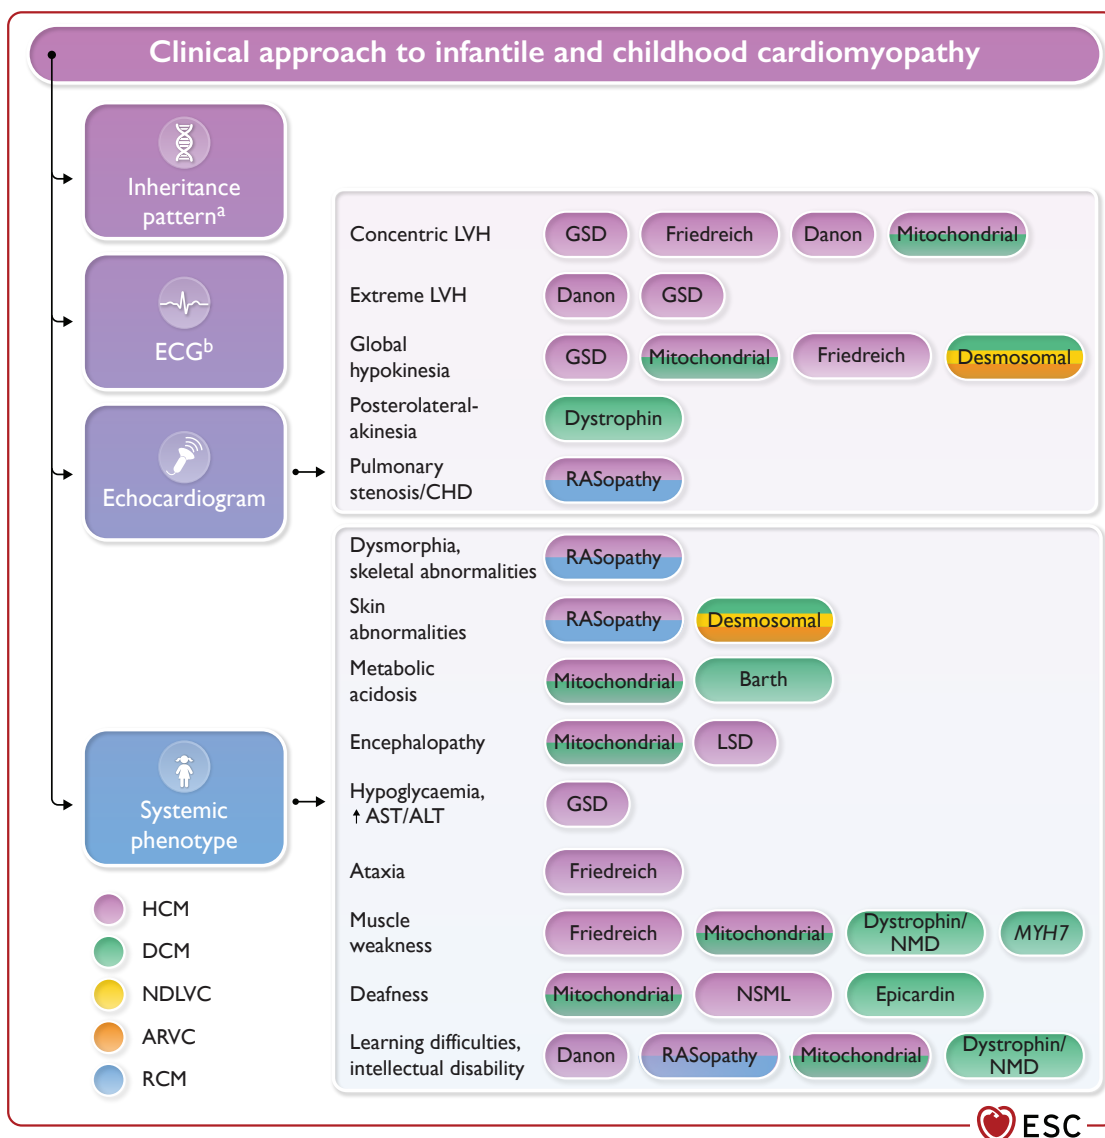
Clinical approach to infantile and childhood cardiomyopathy

Inheritance pattern$^a$

ECG$^b$

Echocardiogram

Systemic phenotype

HCM
DCM
NDLVC
ARVC
RCM

| | | | | |
|---|---|---|---|---|
| Concentric LVH | GSD | Friedreich | Danon | Mitochondrial |
| Extreme LVH | Danon | GSD | | |
| Global hypokinesia | GSD | Mitochondrial | Friedreich | Desmosomal |
| Posterolateral-akinesia | Dystrophin | | | |
| Pulmonary stenosis/CHD | RASopathy | | | |

| | | | | |
|---|---|---|---|---|
| Dysmorphia, skeletal abnormalities | RASopathy | | | |
| Skin abnormalities | RASopathy | Desmosomal | | |
| Metabolic acidosis | Mitochondrial | Barth | | |
| Encephalopathy | Mitochondrial | LSD | | |
| Hypoglycaemia, ↑AST/ALT | GSD | | | |
| Ataxia | Friedreich | | | |
| Muscle weakness | Friedreich | Mitochondrial | Dystrophin/ NMD | *MYH7* |
| Deafness | Mitochondrial | NSML | Epicardin | |
| Learning difficulties, intellectual disability | Danon | RASopathy | Mitochondrial | Dystrophin/ NMD |

ESC